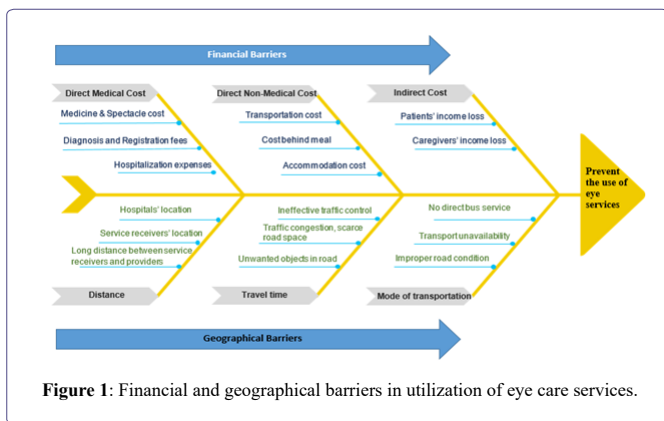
Financial Barriers

Direct Medical Cost
Medicine & Spectacle cost
Diagnosis and Registration fees
Hospitalization expenses

Direct Non-Medical Cost
Transportation cost
Cost behind meal
Accommodation cost

Indirect Cost
Patients' income loss
Caregivers' income loss

Prevent the use of eye services

Hospitals' location
Service receivers' location
Long distance between service receivers and providers
Distance

Ineffective traffic control
Traffic congestion, scarce road space
Unwanted objects in road
Travel time

No direct bus service
Transport unavailability
Improper road condition
Mode of transportation

Geographical Barriers

**Figure 1**: Financial and geographical barriers in utilization of eye care services.